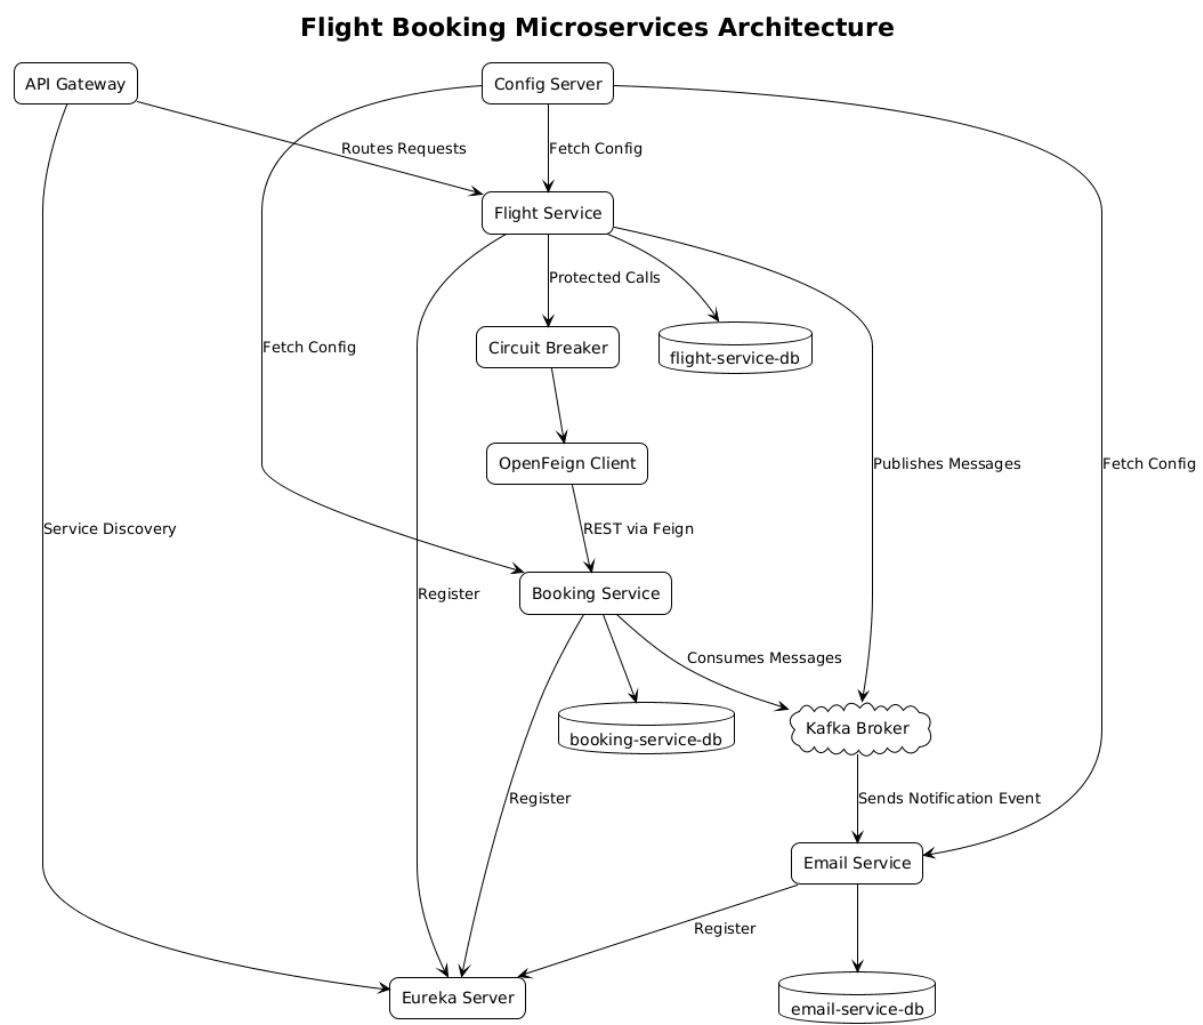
Flight Booking Microservices Architecture

API Gateway

Config Server

Routes Requests

Fetch Config

Flight Service

Protected Calls

Circuit Breaker

flight-service-db

Fetch Config

OpenFeign Client

Publishes Messages

Fetch Config

Service Discovery

REST via Feign

Register

Booking Service

Consumes Messages

booking-service-db

Kafka Broker

Register

Sends Notification Event

Email Service

Register

Eureka Server

email-service-db